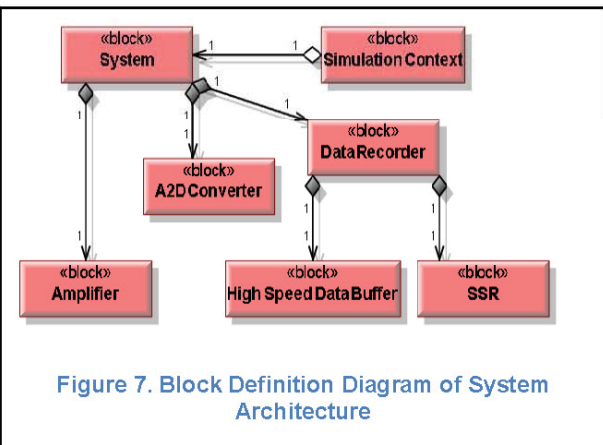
«block»
System

«block»
Simulation Context

1

1

1

1

1

1

«block»
DataRecorder

«block»
A2DConverter

1

1

1

1

1

1

«block»
Amplifier

«block»
High Speed DataBuffer

«block»
SSR

Figure 7. Block Definition Diagram of System Architecture